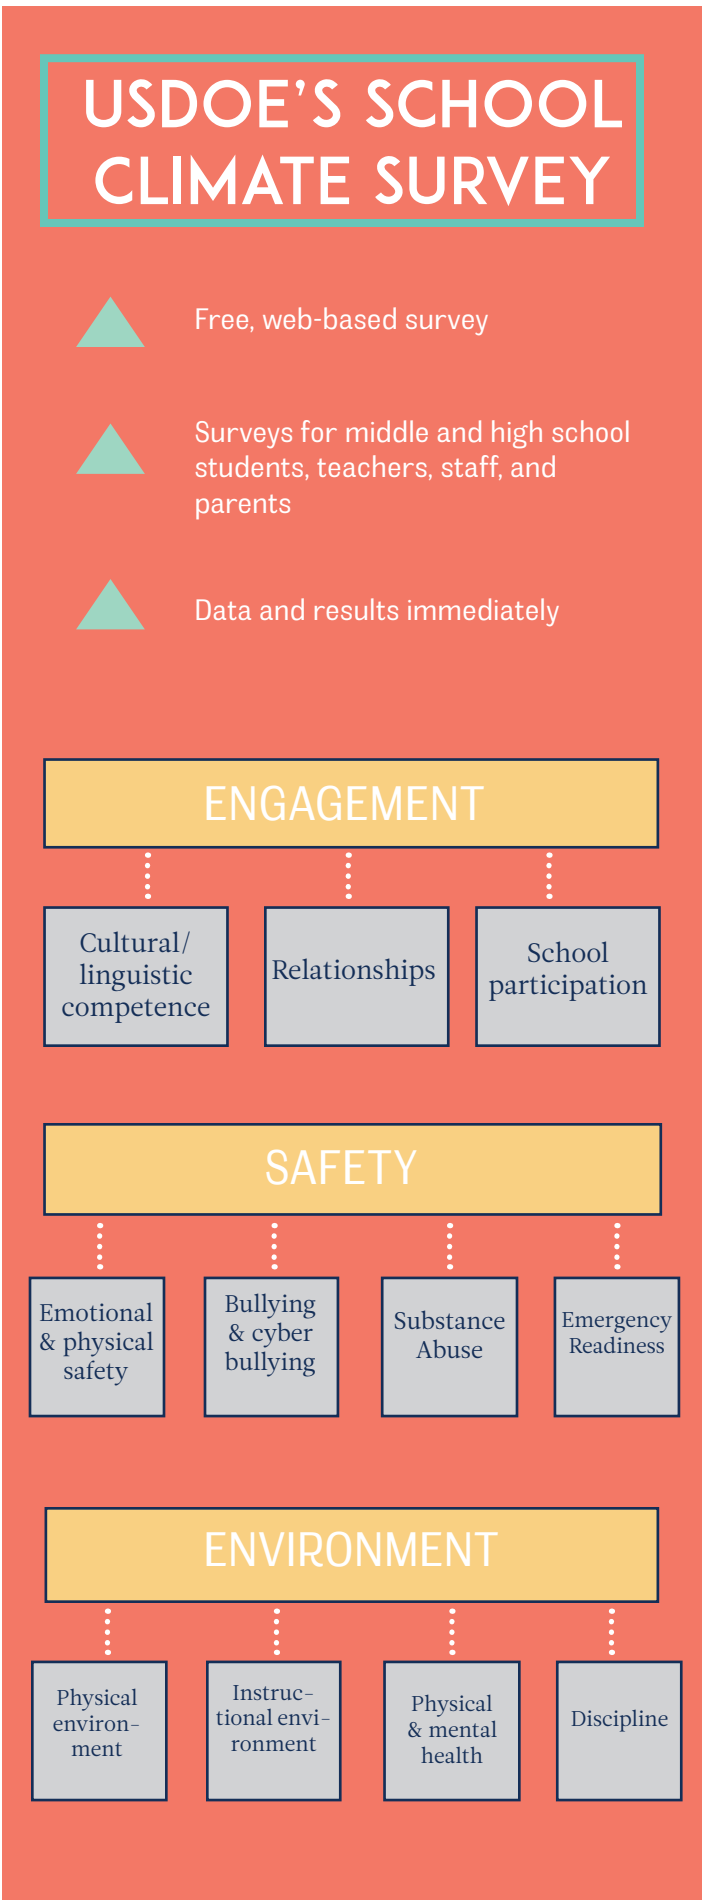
USDOE'S SCHOOL CLIMATE SURVEY

Free, web-based survey

Surveys for middle and high school students, teachers, staff, and parents

Data and results immediately

ENGAGEMENT

Cultural/ linguistic competence

Relationships

School participation

SAFETY

Emotional & physical safety

Bullying & cyber bullying

Substance Abuse

Emergency Readiness

ENVIRONMENT

Physical environment

Instructional environment

Physical & mental health

Discipline